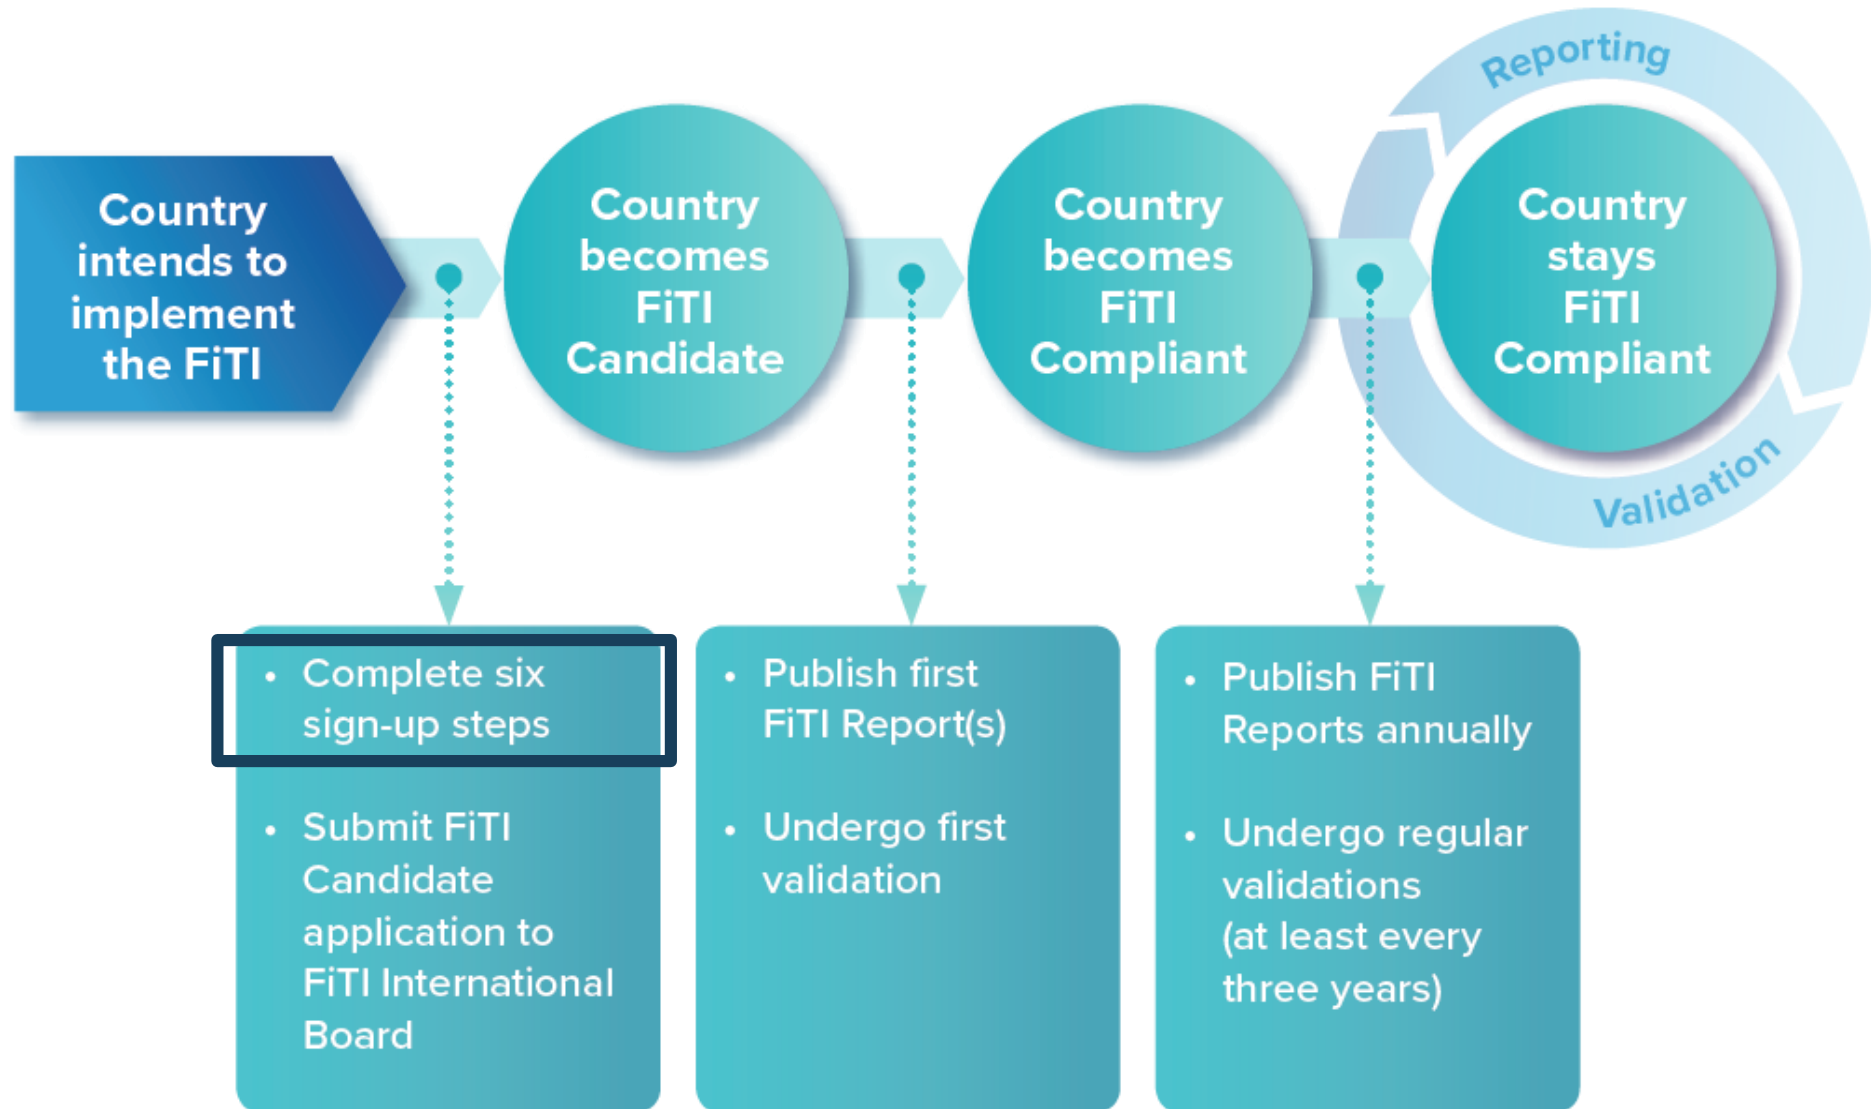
Country intends to implement the FiTI

Country becomes FiTI Candidate

Country becomes FiTI Compliant

Reporting

Country stays FiTI Compliant

Validation

• Complete six sign-up steps

• Submit FiTI Candidate application to FiTI International Board

• Publish first FiTI Report(s)

• Undergo first validation

• Publish FiTI Reports annually

• Undergo regular validations (at least every three years)